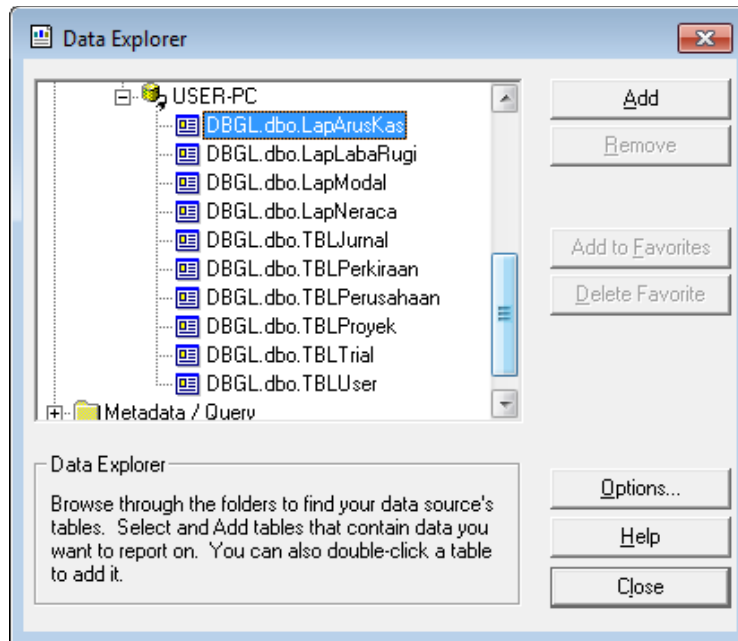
Data Explorer

USER-PC
DBGL.dbo.LapArusKas
DBGL.dbo.LapLabaRugi
DBGL.dbo.LapModal
DBGL.dbo.LapNeraca
DBGL.dbo.TBLJurnal
DBGL.dbo.TBLPerkiraan
DBGL.dbo.TBLPerusahaan
DBGL.dbo.TBLProyek
DBGL.dbo.TBLTrial
DBGL.dbo.TBLUser
Metadata / Query

Add
Remove
Add to Favorites
Delete Favorite

Data Explorer
Browse through the folders to find your data source's tables. Select and Add tables that contain data you want to report on. You can also double-click a table to add it.

Options...
Help
Close